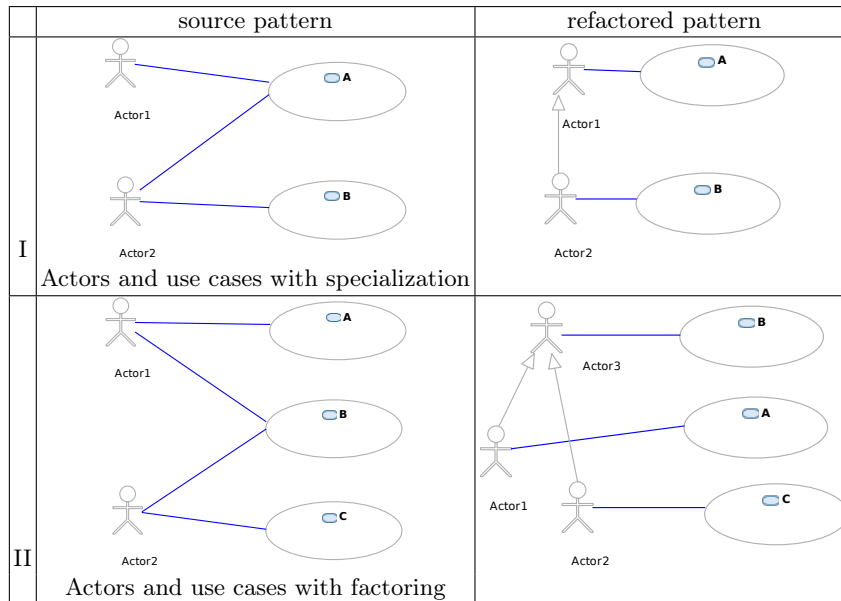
| | source pattern | refactored pattern |
|---|---|---|
| I | A<br>Actor1<br>B<br>Actor2<br>Actors and use cases with specialization | A<br>Actor1<br>B<br>Actor2 |
| II | A<br>Actor1<br>B<br>C<br>Actor2<br>Actors and use cases with factoring | B<br>Actor3<br>A<br>Actor1<br>C<br>Actor2 |